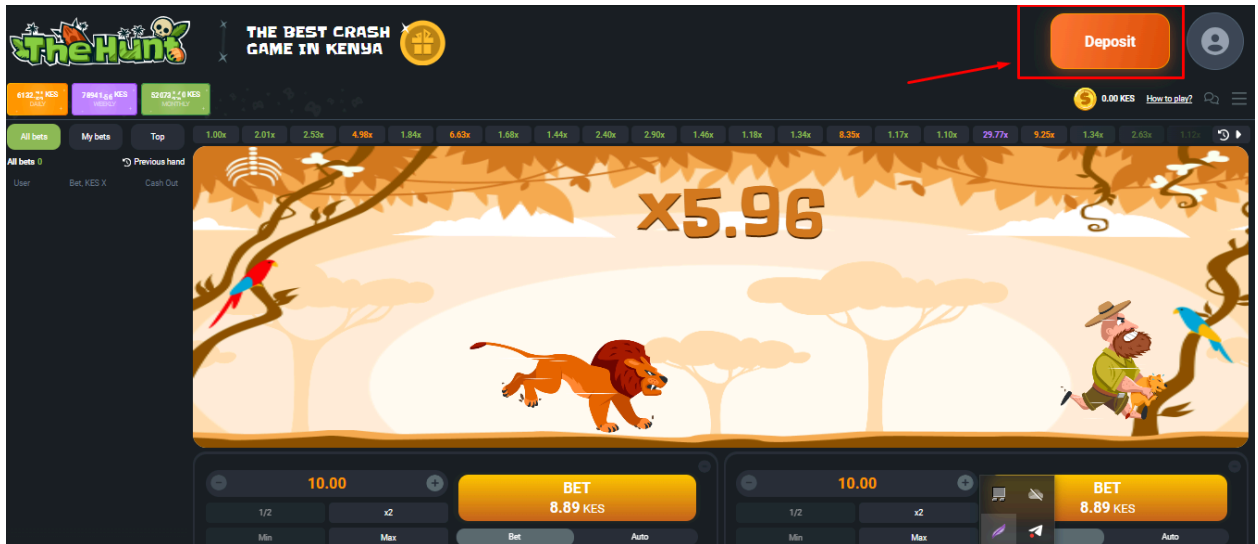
TheHunt

THE BEST CRASH GAME IN KENYA

Deposit

6132 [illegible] KES DAILY
78941.66 KES WEEKLY
52078 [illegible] KES MONTHLY

0.00 KES How to play?

All bets My bets Top

All bets 0 Previous hand

User Bet, KES X Cash Out

1.00x 2.01x 2.53x 4.98x 1.84x 6.63x 1.68x 1.44x 2.40x 2.90x 1.46x 1.18x 1.34x 8.35x 1.17x 1.10x 29.77x 9.25x 1.34x 2.63x 1.12x

x5.96

10.00
1/2 x2
Min Max
BET
8.89 KES
Bet Auto

10.00
1/2 x2
Min Max
BET
8.89 KES
Auto